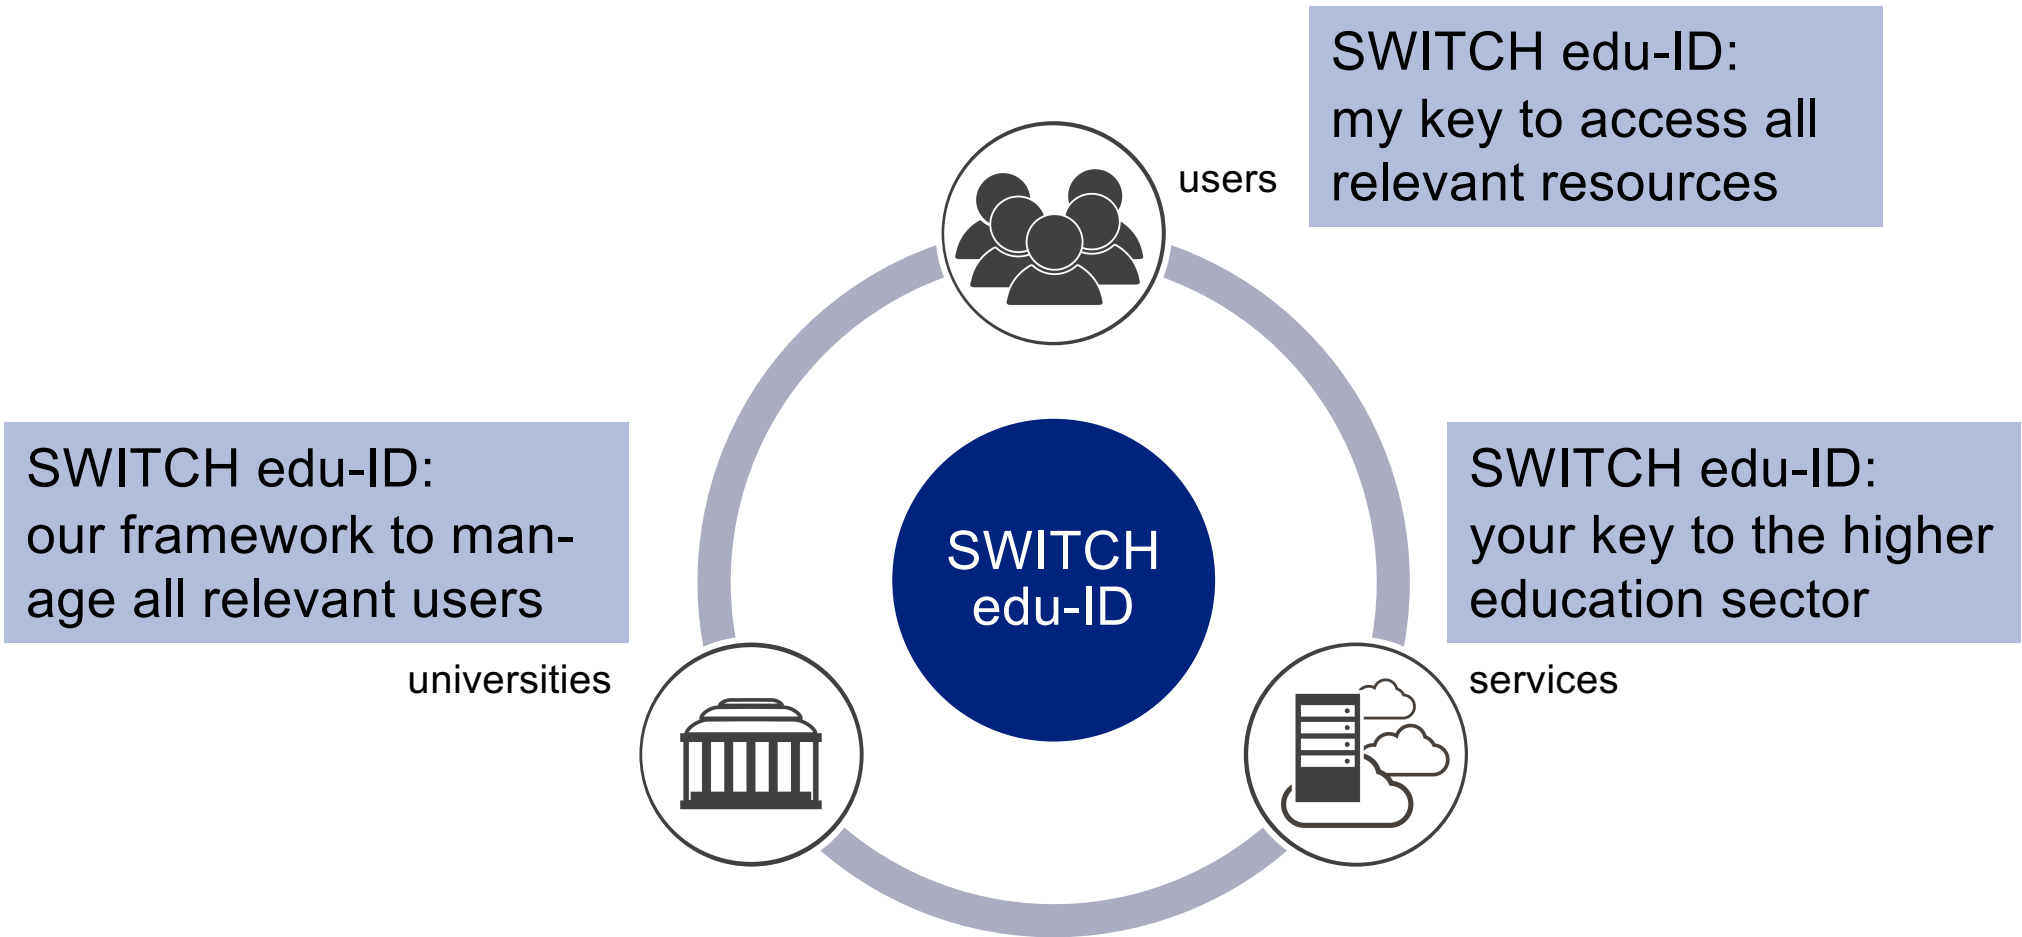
SWITCH edu-ID:
my key to access all relevant resources

users

SWITCH edu-ID:
our framework to manage all relevant users

SWITCH edu-ID

SWITCH edu-ID:
your key to the higher education sector

universities

services